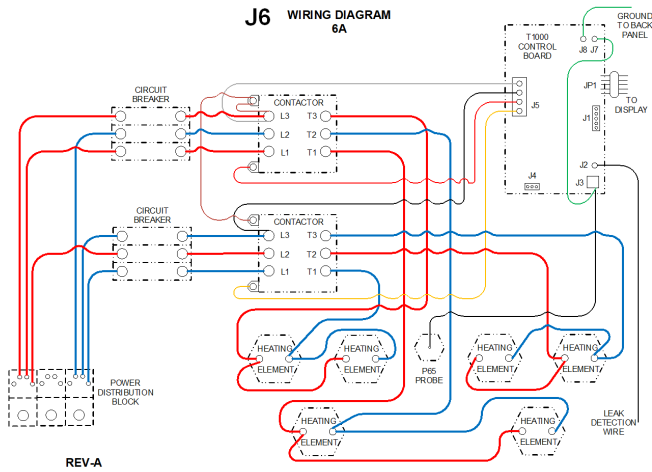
J6 WIRING DIAGRAM
6A

T1000
CONTROL
BOARD

J8 J7

GROUND
TO BACK
PANEL

JP1

TO
DISPLAY

J1

J5

J4

J2

J3

CIRCUIT
BREAKER

CONTACTOR

L3 T3
L2 T2
L1 T1

CIRCUIT
BREAKER

CONTACTOR

L3 T3
L2 T2
L1 T1

HEATING
ELEMENT

HEATING
ELEMENT

P65
PROBE

HEATING
ELEMENT

HEATING
ELEMENT

POWER
DISTRIBUTION
BLOCK

HEATING
ELEMENT

HEATING
ELEMENT

LEAK
DETECTION
WIRE

REV-A